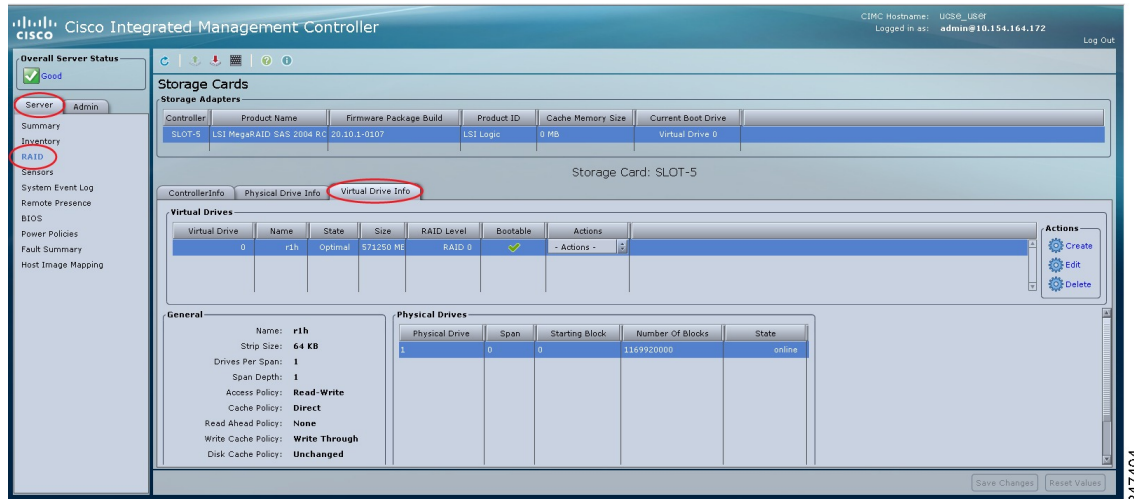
cisco Cisco Integrated Management Controller

CIMC Hostname: ucse_user
Logged in as: admin@10.154.164.172
Log Out

Overall Server Status
Good

Server Admin

Summary
Inventory
RAID
Sensors
System Event Log
Remote Presence
BIOS
Power Policies
Fault Summary
Host Image Mapping

Storage Cards

Storage Adapters

| Controller | Product Name | Firmware Package Build | Product ID | Cache Memory Size | Current Boot Drive |
|---|---|---|---|---|---|
| SLOT-5 | LSI MegaRAID SAS 2004 RO | 20.10.1-0107 | LSI Logic | 0 MB | Virtual Drive 0 |

Storage Card: SLOT-5

ControllerInfo Physical Drive Info Virtual Drive Info

Virtual Drives

| Virtual Drive | Name | State | Size | RAID Level | Bootable | Actions |
|---|---|---|---|---|---|---|
| 0 | r1h | Optimal | 571250 ME | RAID 0 | | - Actions - |

Actions
Create
Edit
Delete

General
Name: r1h
Strip Size: 64 KB
Drives Per Span: 1
Span Depth: 1
Access Policy: Read-Write
Cache Policy: Direct
Read Ahead Policy: None
Write Cache Policy: Write Through
Disk Cache Policy: Unchanged

Physical Drives

| Physical Drive | Span | Starting Block | Number Of Blocks | State |
|---|---|---|---|---|
| 1 | 0 | 0 | 1169920000 | online |

Save Changes Reset Values

347494